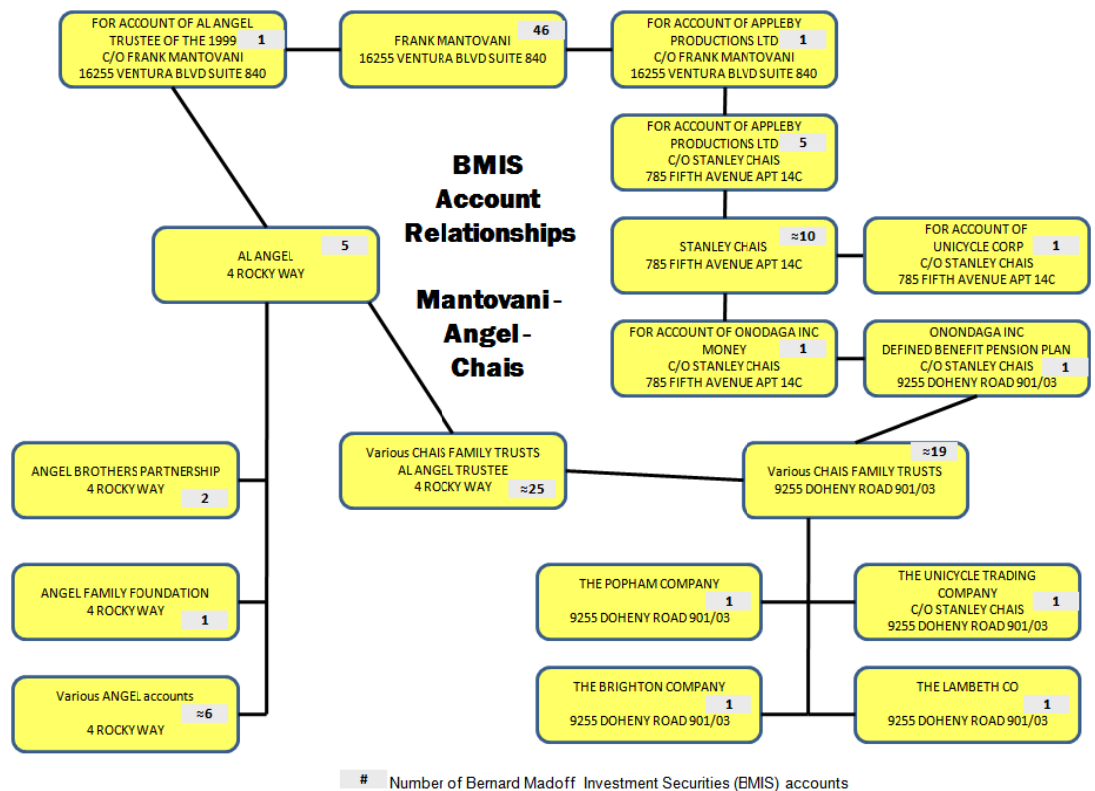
FOR ACCOUNT OF AL ANGEL TRUSTEE OF THE 1999 C/O FRANK MANTOVANI 16255 VENTURA BLVD SUITE 840
1

FRANK MANTOVANI 16255 VENTURA BLVD SUITE 840
46

FOR ACCOUNT OF APPLEBY PRODUCTIONS LTD C/O FRANK MANTOVANI 16255 VENTURA BLVD SUITE 840
1

FOR ACCOUNT OF APPLEBY PRODUCTIONS LTD C/O STANLEY CHAIS 785 FIFTH AVENUE APT 14C
5

BMIS Account Relationships

Mantovani - Angel - Chais

AL ANGEL 4 ROCKY WAY
5

STANLEY CHAIS 785 FIFTH AVENUE APT 14C
≈10

FOR ACCOUNT OF UNICYCLE CORP C/O STANLEY CHAIS 785 FIFTH AVENUE APT 14C
1

FOR ACCOUNT OF ONODAGA INC MONEY C/O STANLEY CHAIS 785 FIFTH AVENUE APT 14C
1

ONONDAGA INC DEFINED BENEFIT PENSION PLAN C/O STANLEY CHAIS 9255 DOHENY ROAD 901/03
1

ANGEL BROTHERS PARTNERSHIP 4 ROCKY WAY
2

Various CHAIS FAMILY TRUSTS AL ANGEL TRUSTEE 4 ROCKY WAY
≈25

Various CHAIS FAMILY TRUSTS 9255 DOHENY ROAD 901/03
≈19

ANGEL FAMILY FOUNDATION 4 ROCKY WAY
1

THE POPHAM COMPANY 9255 DOHENY ROAD 901/03
1

THE UNICYCLE TRADING COMPANY C/O STANLEY CHAIS 9255 DOHENY ROAD 901/03
1

Various ANGEL accounts 4 ROCKY WAY
≈6

THE BRIGHTON COMPANY 9255 DOHENY ROAD 901/03
1

THE LAMBETH CO 9255 DOHENY ROAD 901/03
1

# Number of Bernard Madoff Investment Securities (BMIS) accounts